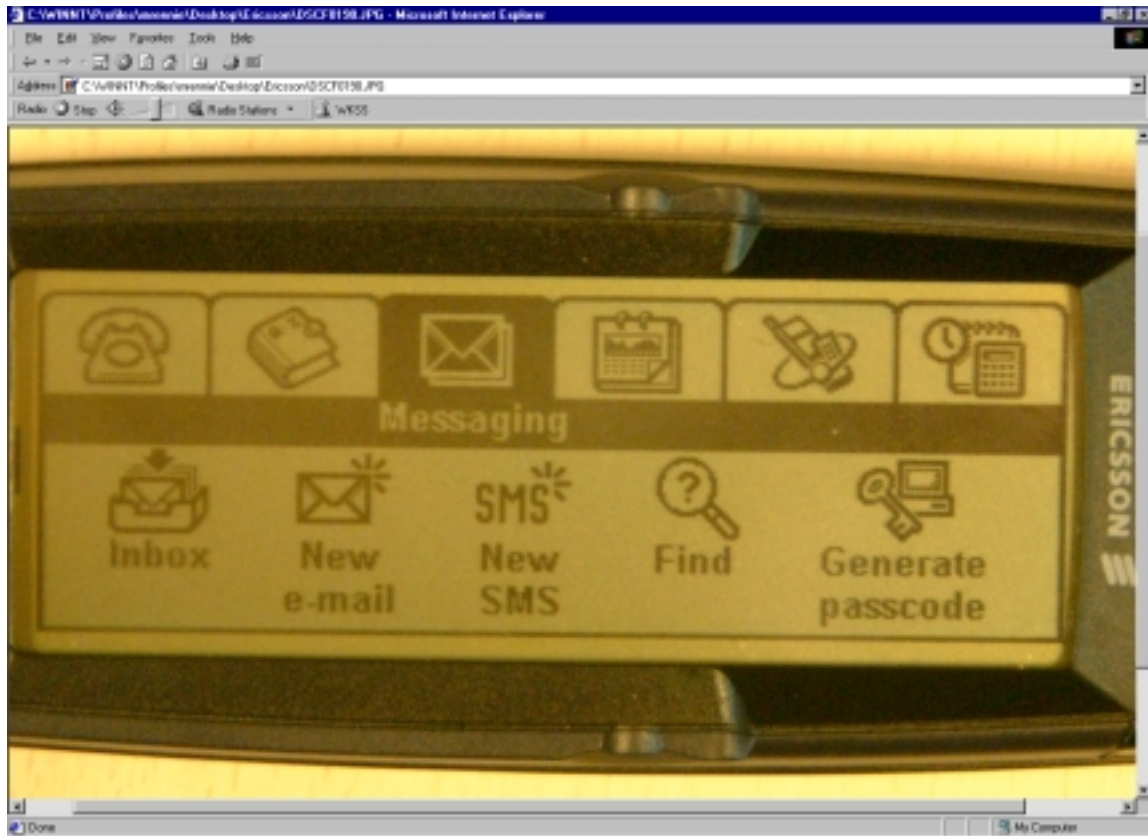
C:\WINNT\Profiles\mnemie\Desktop\Ericsson\DSCF0198.JPG - Microsoft Internet Explorer

File Edit View Favorites Tools Help

Address C:\WINNT\Profiles\mnemie\Desktop\Ericsson\DSCF0198.JPG

Radio Stop Radio Stations WRSS

Messaging

SMS

Inbox

New e-mail

New SMS

Find

Generate passcode

ERICSSON

Done

My Computer